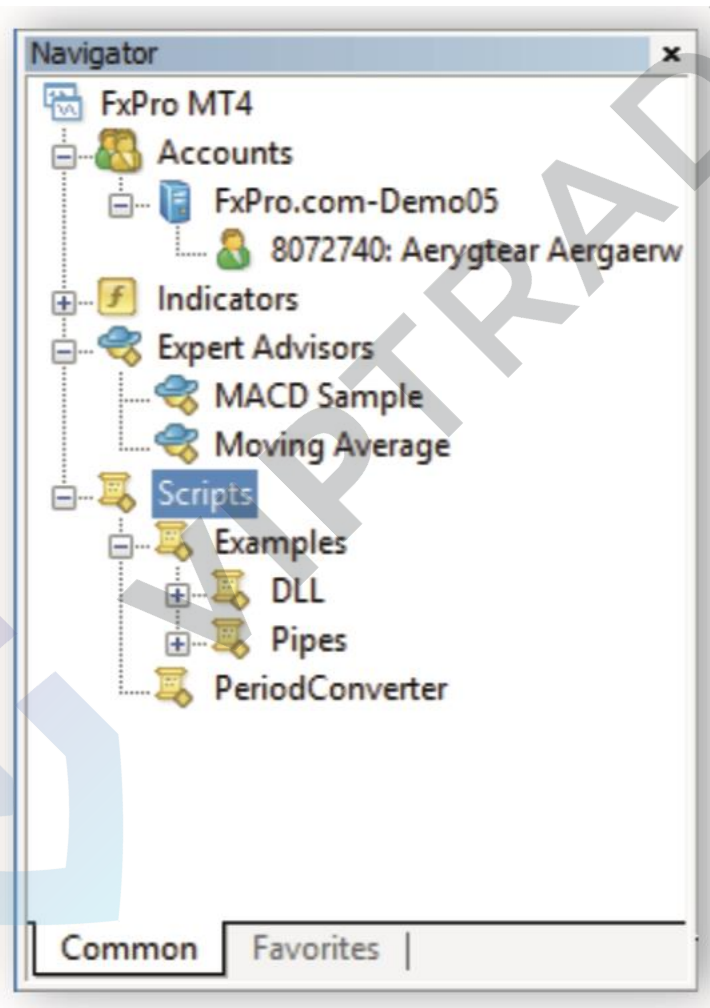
Navigator ×

FxPro MT4
Accounts
FxPro.com-Demo05
8072740: Aerygtear Aergaerw
Indicators
Expert Advisors
MACD Sample
Moving Average
Scripts
Examples
DLL
Pipes
PeriodConverter

Common | Favorites |

VIPTRAD